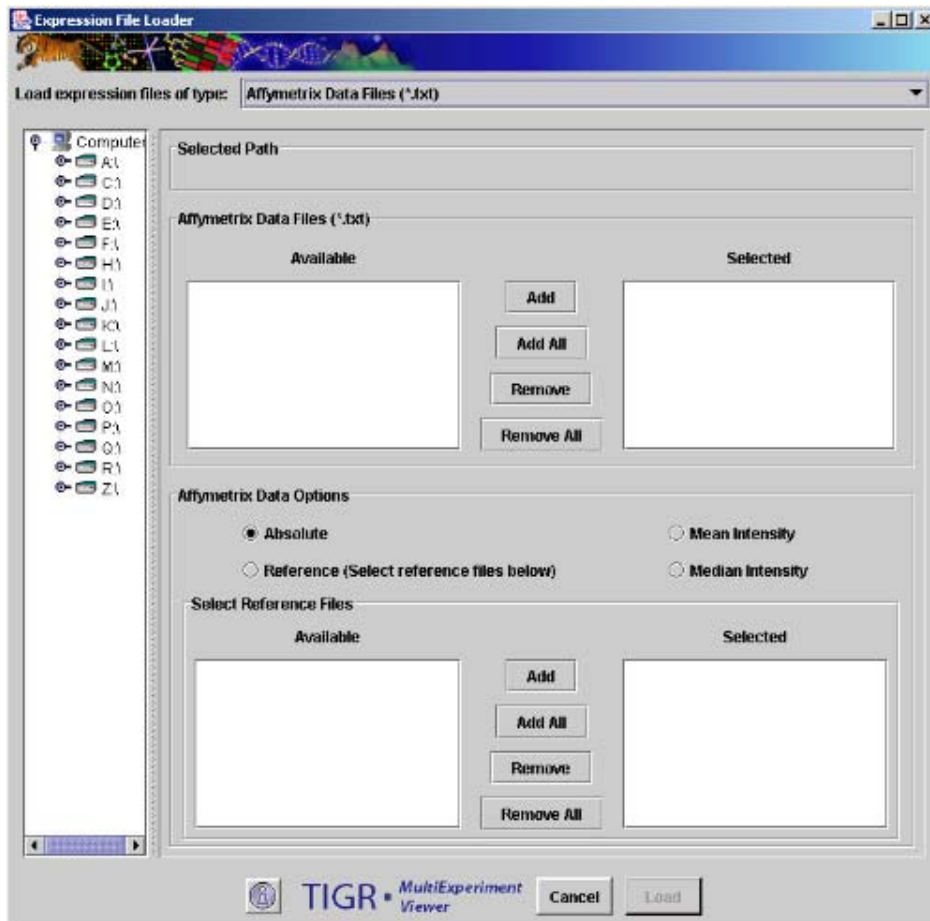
Expression File Loader

Load expression files of type: Affymetrix Data Files (*.txt)

Computer
A:\
C:\
D:\
E:\
F:\
H:\
I:\
J:\
K:\
L:\
M:\
N:\
O:\
P:\
Q:\
R:\
Z:\

Selected Path

Affymetrix Data Files (*.txt)

Available

Selected

Add

Add All

Remove

Remove All

Affymetrix Data Options

Absolute

Reference (Select reference files below)

Mean Intensity

Median Intensity

Select Reference Files

Available

Selected

Add

Add All

Remove

Remove All

TIGR • MultiExperiment Viewer

Cancel

Load